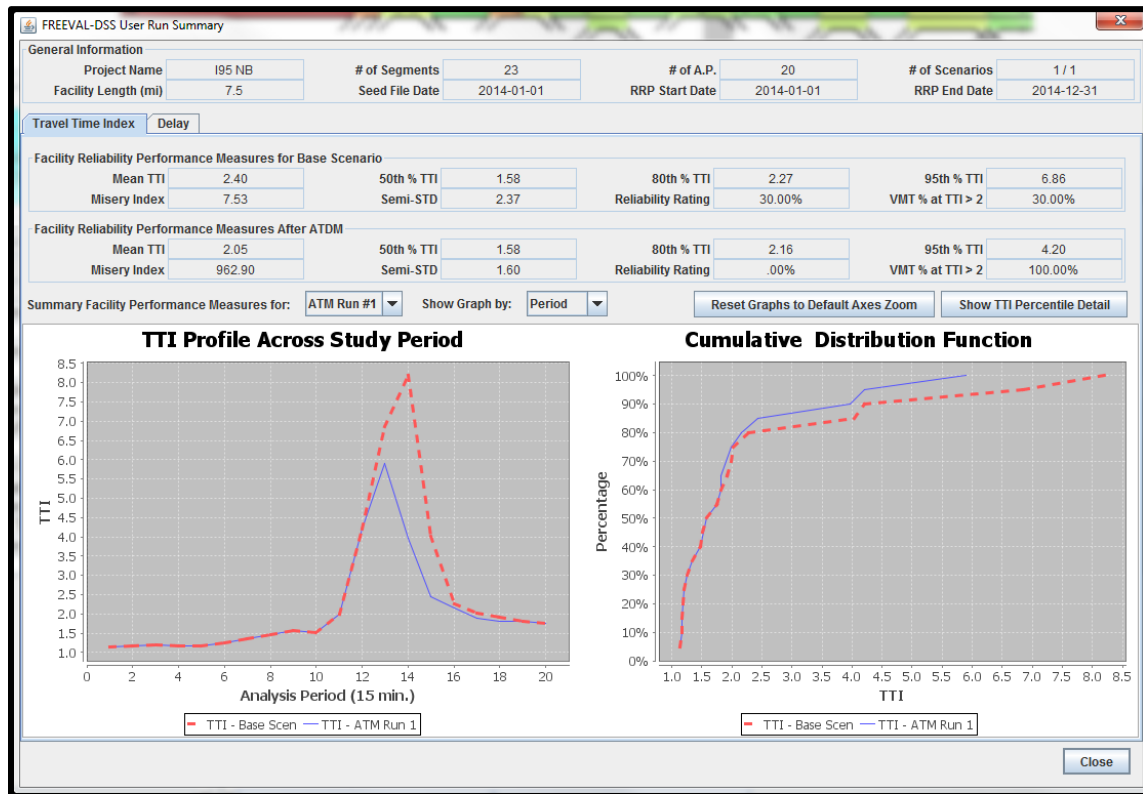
FREEVAL-DSS User Run Summary

General Information

| | | | | | | | |
|---|---|---|---|---|---|---|---|
| Project Name | I95 NB | # of Segments | 23 | # of A.P. | 20 | # of Scenarios | 1 / 1 |
| Facility Length (mi) | 7.5 | Seed File Date | 2014-01-01 | RRP Start Date | 2014-01-01 | RRP End Date | 2014-12-31 |

Travel Time Index | Delay

Facility Reliability Performance Measures for Base Scenario

| | | | | | | | |
|---|---|---|---|---|---|---|---|
| Mean TTI | 2.40 | 50th % TTI | 1.58 | 80th % TTI | 2.27 | 95th % TTI | 6.86 |
| Misery Index | 7.53 | Semi-STD | 2.37 | Reliability Rating | 30.00% | VMT % at TTI > 2 | 30.00% |

Facility Reliability Performance Measures After ATDM

| | | | | | | | |
|---|---|---|---|---|---|---|---|
| Mean TTI | 2.05 | 50th % TTI | 1.58 | 80th % TTI | 2.16 | 95th % TTI | 4.20 |
| Misery Index | 962.90 | Semi-STD | 1.60 | Reliability Rating | .00% | VMT % at TTI > 2 | 100.00% |

Summary Facility Performance Measures for: ATM Run #1 Show Graph by: Period Reset Graphs to Default Axes Zoom Show TTI Percentile Detail

TTI Profile Across Study Period

TTI
8.5 8.0 7.5 7.0 6.5 6.0 5.5 5.0 4.5 4.0 3.5 3.0 2.5 2.0 1.5 1.0
0 2 4 6 8 10 12 14 16 18 20
Analysis Period (15 min.)

TTI - Base Scen TTI - ATM Run 1

Cumulative Distribution Function

Percentage
100% 90% 80% 70% 60% 50% 40% 30% 20% 10% 0%
1.0 1.5 2.0 2.5 3.0 3.5 4.0 4.5 5.0 5.5 6.0 6.5 7.0 7.5 8.0 8.5
TTI

TTI - Base Scen TTI - ATM Run 1

Close